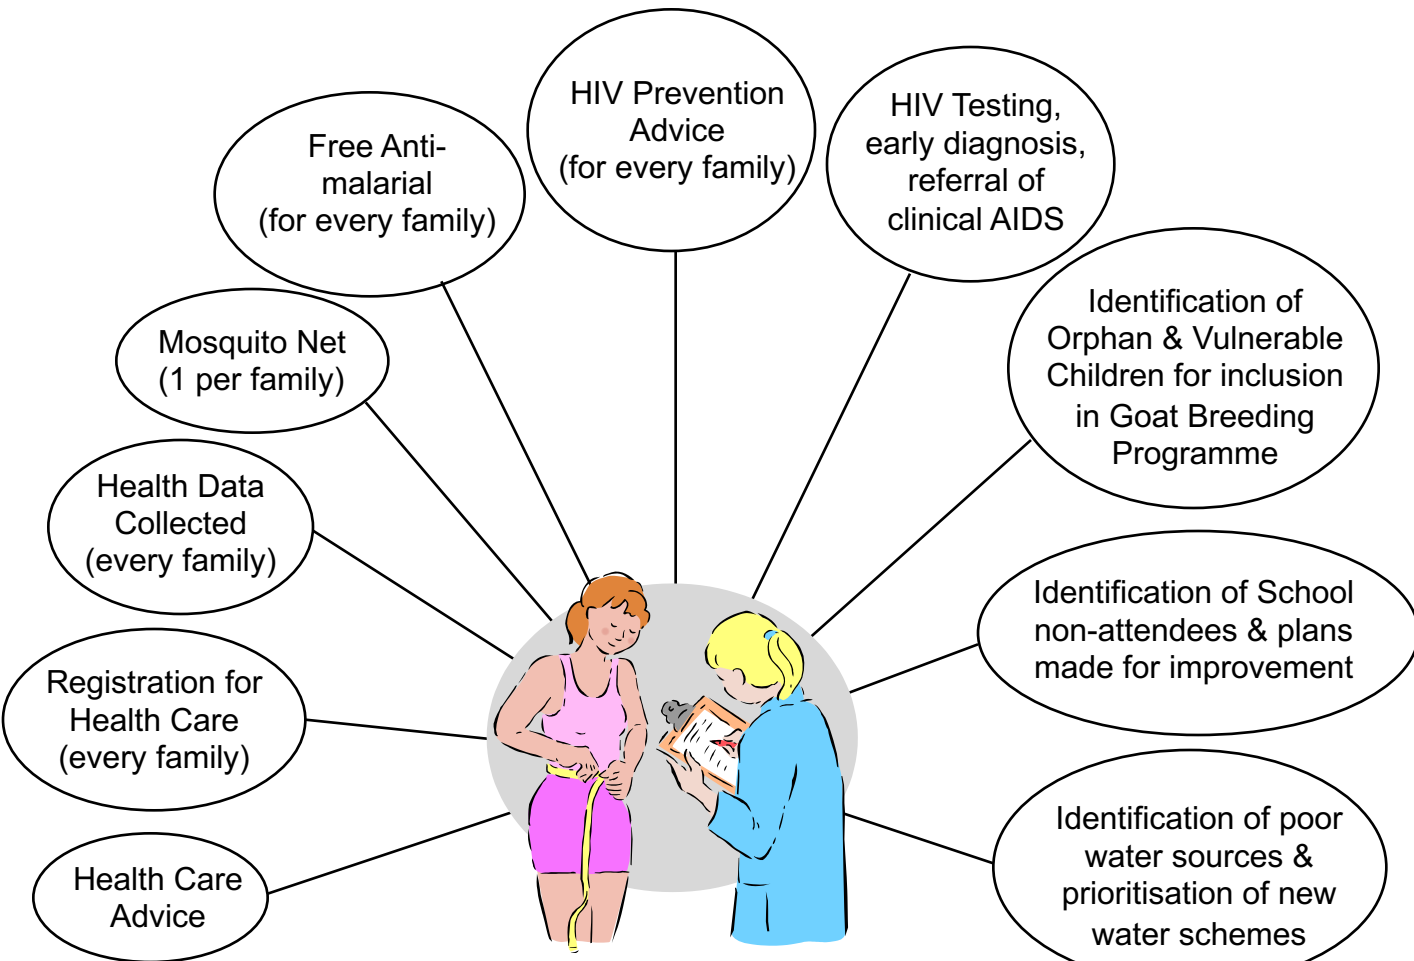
Free Anti-malarial
(for every family)

HIV Prevention Advice
(for every family)

HIV Testing, early diagnosis, referral of clinical AIDS

Mosquito Net
(1 per family)

Identification of Orphan & Vulnerable Children for inclusion in Goat Breeding Programme

Health Data Collected
(every family)

Identification of School non-attendees & plans made for improvement

Registration for Health Care
(every family)

Health Care Advice

Identification of poor water sources & prioritisation of new water schemes